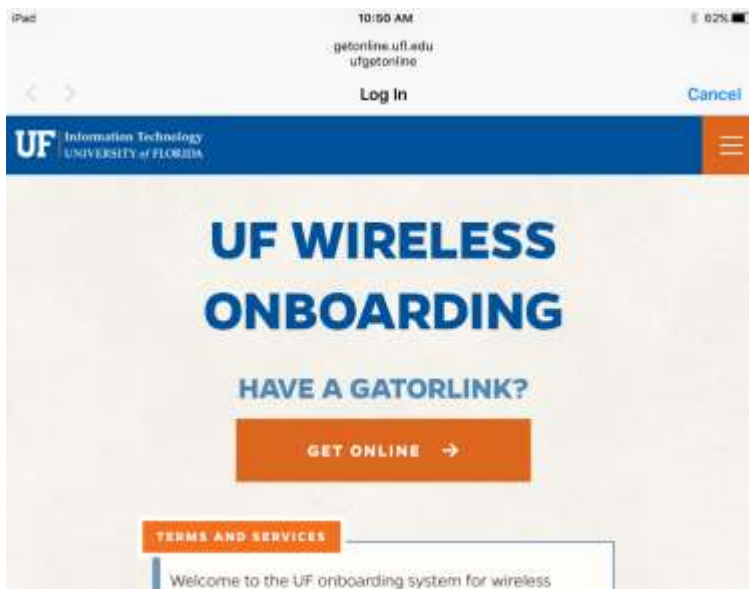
iPad
10:50 AM
62%

getonline.ufl.edu
ufgetonline

Log In
Cancel

UF Information Technology
UNIVERSITY of FLORIDA

UF WIRELESS ONBOARDING

HAVE A GATORLINK?

GET ONLINE →

TERMS AND SERVICES

Welcome to the UF onboarding system for wireless